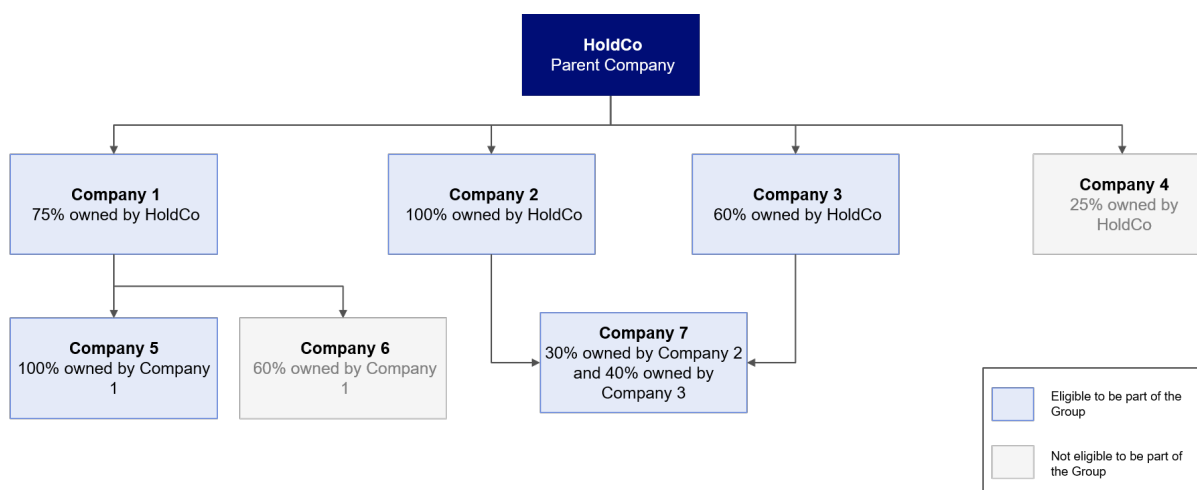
HoldCo
Parent Company

Company 1
75% owned by HoldCo

Company 2
100% owned by HoldCo

Company 3
60% owned by HoldCo

Company 4
25% owned by HoldCo

Company 5
100% owned by Company 1

Company 6
60% owned by Company 1

Company 7
30% owned by Company 2 and 40% owned by Company 3

Eligible to be part of the Group

Not eligible to be part of the Group